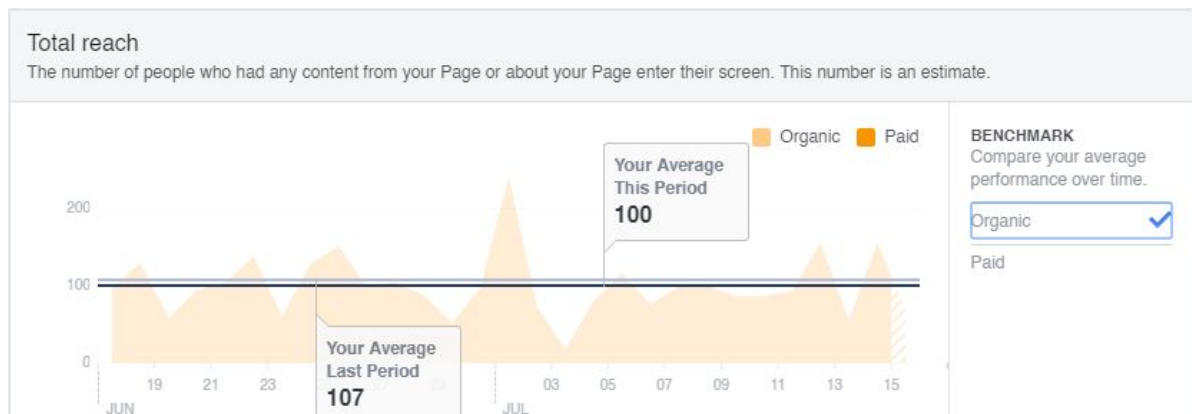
Total reach

The number of people who had any content from your Page or about your Page enter their screen. This number is an estimate.

Organic Paid

Your Average This Period
100

200
100
0

Your Average Last Period
107

19 21 23 03 05 07 09 11 13 15
JUN JUL

BENCHMARK
Compare your average performance over time.

Organic
Paid